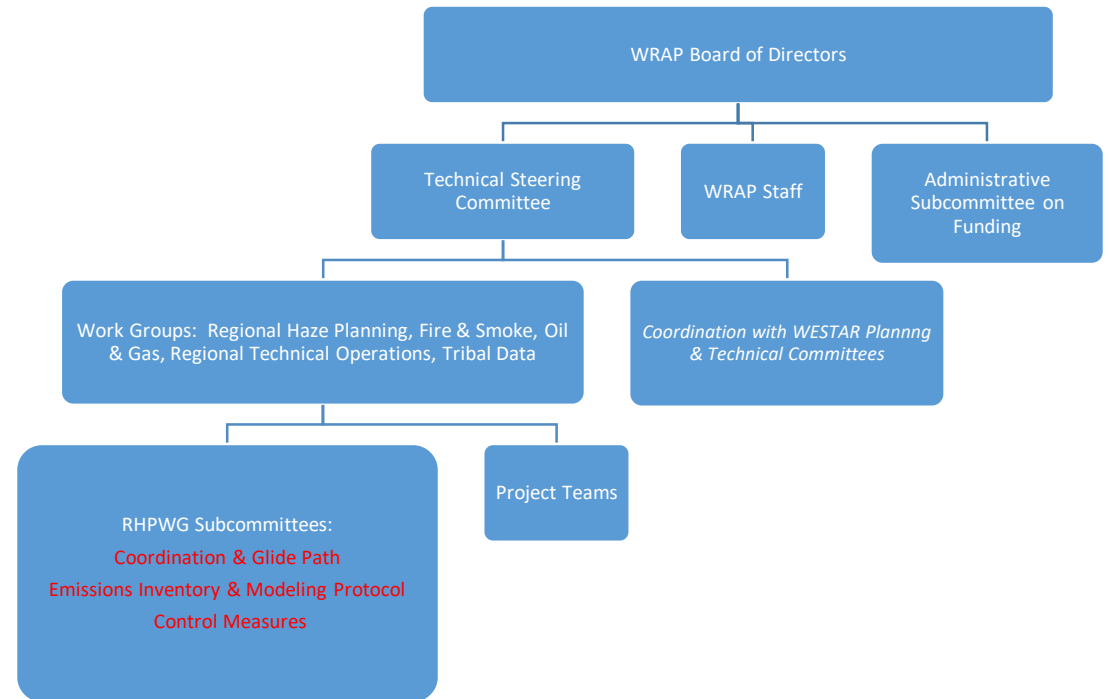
WRAP Board of Directors

Technical Steering Committee

WRAP Staff

Administrative Subcommittee on Funding

Work Groups: Regional Haze Planning, Fire & Smoke, Oil & Gas, Regional Technical Operations, Tribal Data

*Coordination with WESTAR Plannng & Technical Committees*

RHPWG Subcommittees:
Coordination & Glide Path
Emissions Inventory & Modeling Protocol
Control Measures

Project Teams